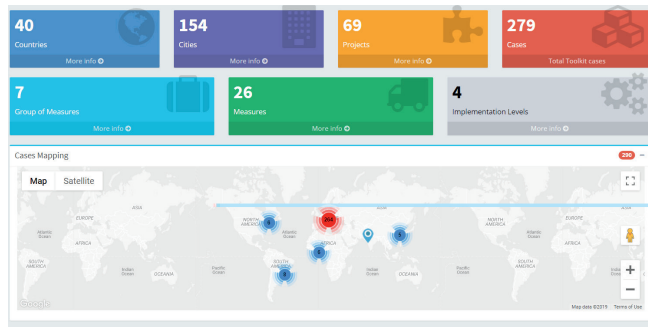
40
Countries
More info

154
Cities
More info

69
Projects
More info

279
Cases
Total Toolkit cases

7
Group of Measures
More info

26
Measures
More info

4
Implementation Levels
More info

Cases Mapping
290

Map
Satellite

EUROPE
ASIA
AFRICA
Atlantic Ocean
SOUTH AMERICA
Indian Ocean
OCEANIA
Pacific Ocean
NORTH AMERICA
Atlantic Ocean
AFRICA
Indian Ocean
OCEANIA
Pacific Ocean
NORTH AMERICA
EUROPE
ASIA
SOUTH AMERICA
Pacific Ocean

264
6
6
5
3

Google
Map data ©2019
Terms of Use